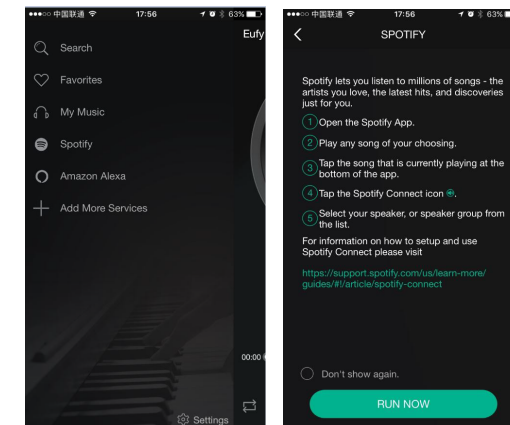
●●●○○ 中国联通 17:56 63%

Eufy

Search

Favorites

My Music

Spotify

Amazon Alexa

Add More Services

00:00

Settings

●●●○○ 中国联通 17:56 63%

SPOTIFY

Spotify lets you listen to millions of songs - the artists you love, the latest hits, and discoveries just for you.

1 Open the Spotify App.

2 Play any song of your choosing.

3 Tap the song that is currently playing at the bottom of the app.

4 Tap the Spotify Connect icon.

5 Select your speaker, or speaker group from the list.

For information on how to setup and use Spotify Connect please visit

https://support.spotify.com/us/learn-more/guides/#!/article/spotify-connect

Don't show again.

RUN NOW